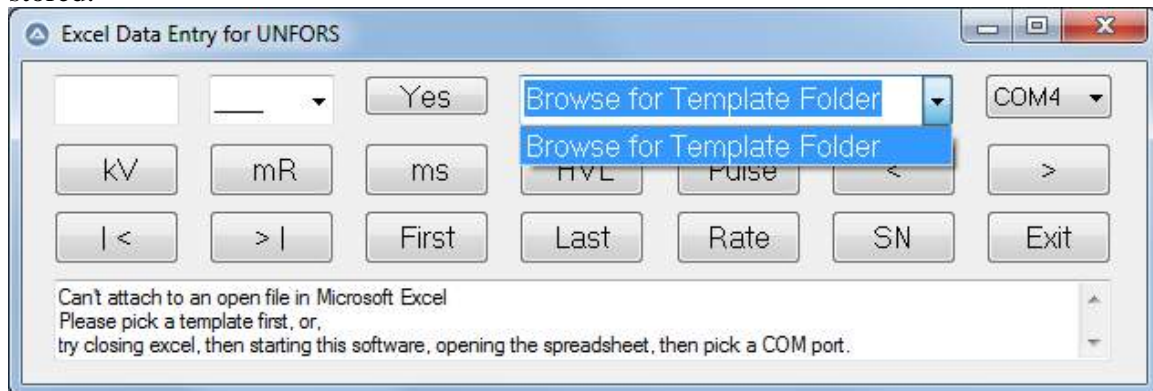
stored.

Excel Data Entry for UNFORS

Yes

Browse for Template Folder

COM4

Browse for Template Folder

kV

mR

ms

HVL

Pulse

<

>

| <

> |

First

Last

Rate

SN

Exit

Can't attach to an open file in Microsoft Excel
Please pick a template first, or,
try closing excel, then starting this software, opening the spreadsheet, then pick a COM port.